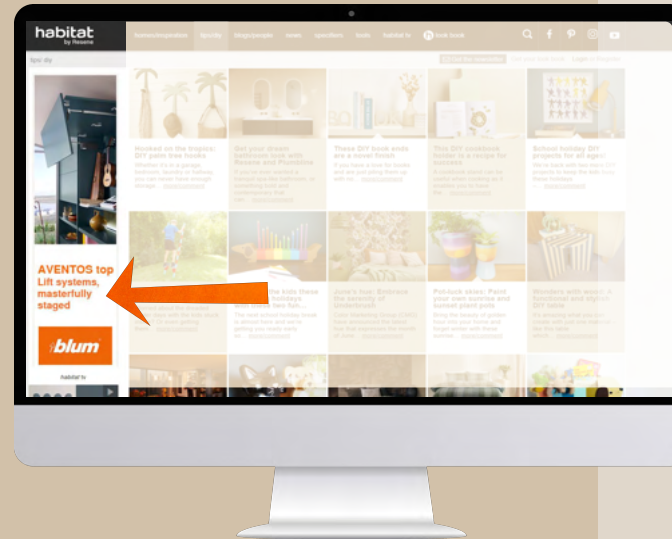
habitat
by Resene

Homes/inspiration Specifics Blogs/people news specifiers tools habitat tv Book Scene

tips/ diy

AVENTOS top Lift systems, masterfully staged

blum

habitat tv

Hooked on the tropics: DIY palm tree hooks

Get your dream bathroom look with Resene and Plumbline

These DIY book ends are a novel finish

This DIY cookbook holder is a recipe for success

School holiday DIY projects for all ages

June's hue: Embrace the serenity of Understated

Pot-luck skies: Paint your own sunrise and sunset plant pots

Wonders with wood: a functional and stylish DIY table